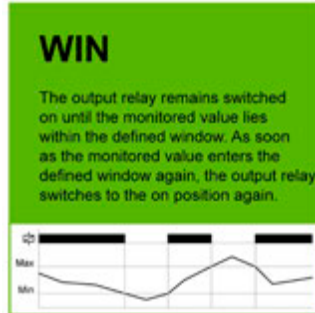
WIN

The output relay remains switched on until the monitored value lies within the defined window. As soon as the monitored value enters the defined window again, the output relay switches to the on position again.

Max

Min